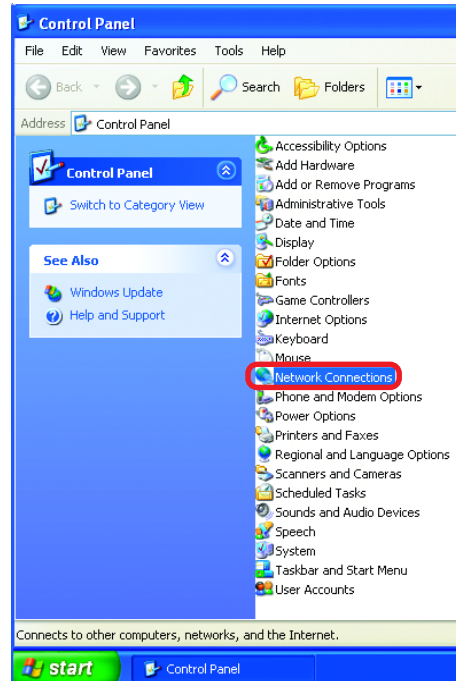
Control Panel

File Edit View Favorites Tools Help

Back Search Folders

Address Control Panel

Control Panel

Switch to Category View

See Also

Windows Update

Help and Support

Accessibility Options
Add Hardware
Add or Remove Programs
Administrative Tools
Date and Time
Display
Folder Options
Fonts
Game Controllers
Internet Options
Keyboard
Mouse
Network Connections
Phone and Modem Options
Power Options
Printers and Faxes
Regional and Language Options
Scanners and Cameras
Scheduled Tasks
Sounds and Audio Devices
Speech
System
Taskbar and Start Menu
User Accounts

Connects to other computers, networks, and the Internet.

start Control Panel